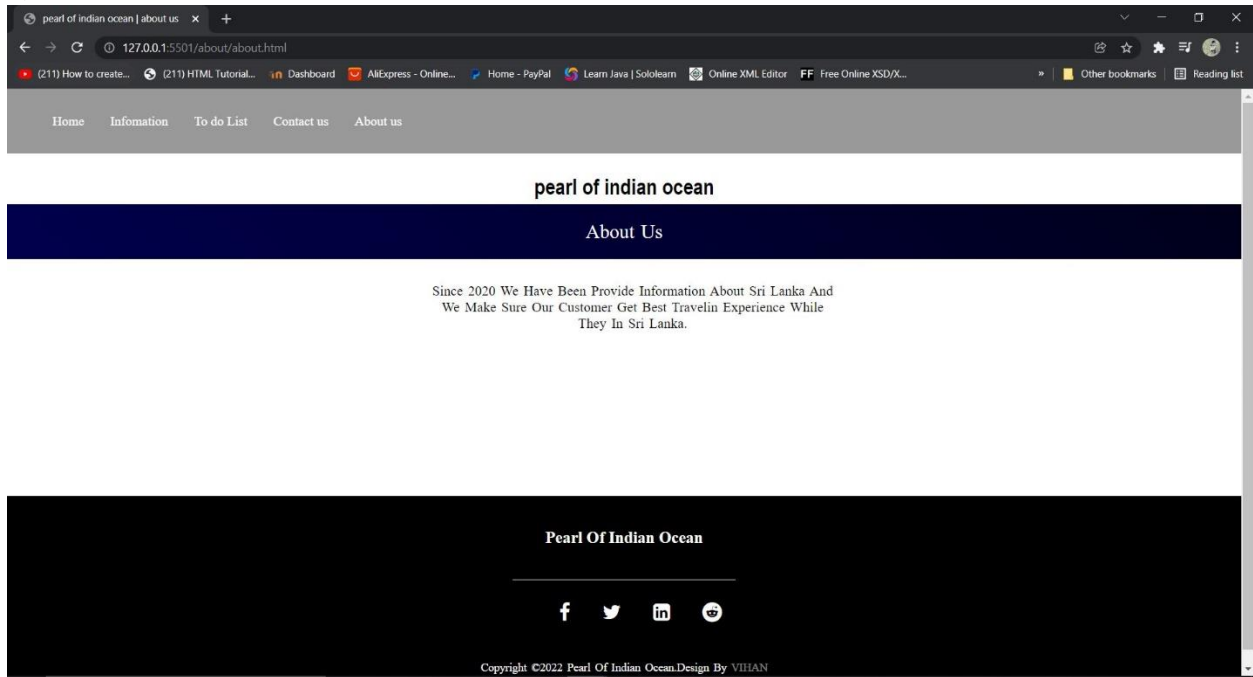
pearl of indian ocean | about us ×

127.0.0.1:5501/about/about.html

(211) How to create... (211) HTML Tutorial... Dashboard AliExpress - Online... Home - PayPal Learn Java | Sololearn Online XML Editor FF Free Online XSD/X... » Other bookmarks Reading list

Home Infomation To do List Contact us About us

pearl of indian ocean

About Us

Since 2020 We Have Been Provide Information About Sri Lanka And We Make Sure Our Customer Get Best Travelin Experience While They In Sri Lanka.

Pearl Of Indian Ocean

Copyright ©2022 Pearl Of Indian Ocean.Design By VIHAN